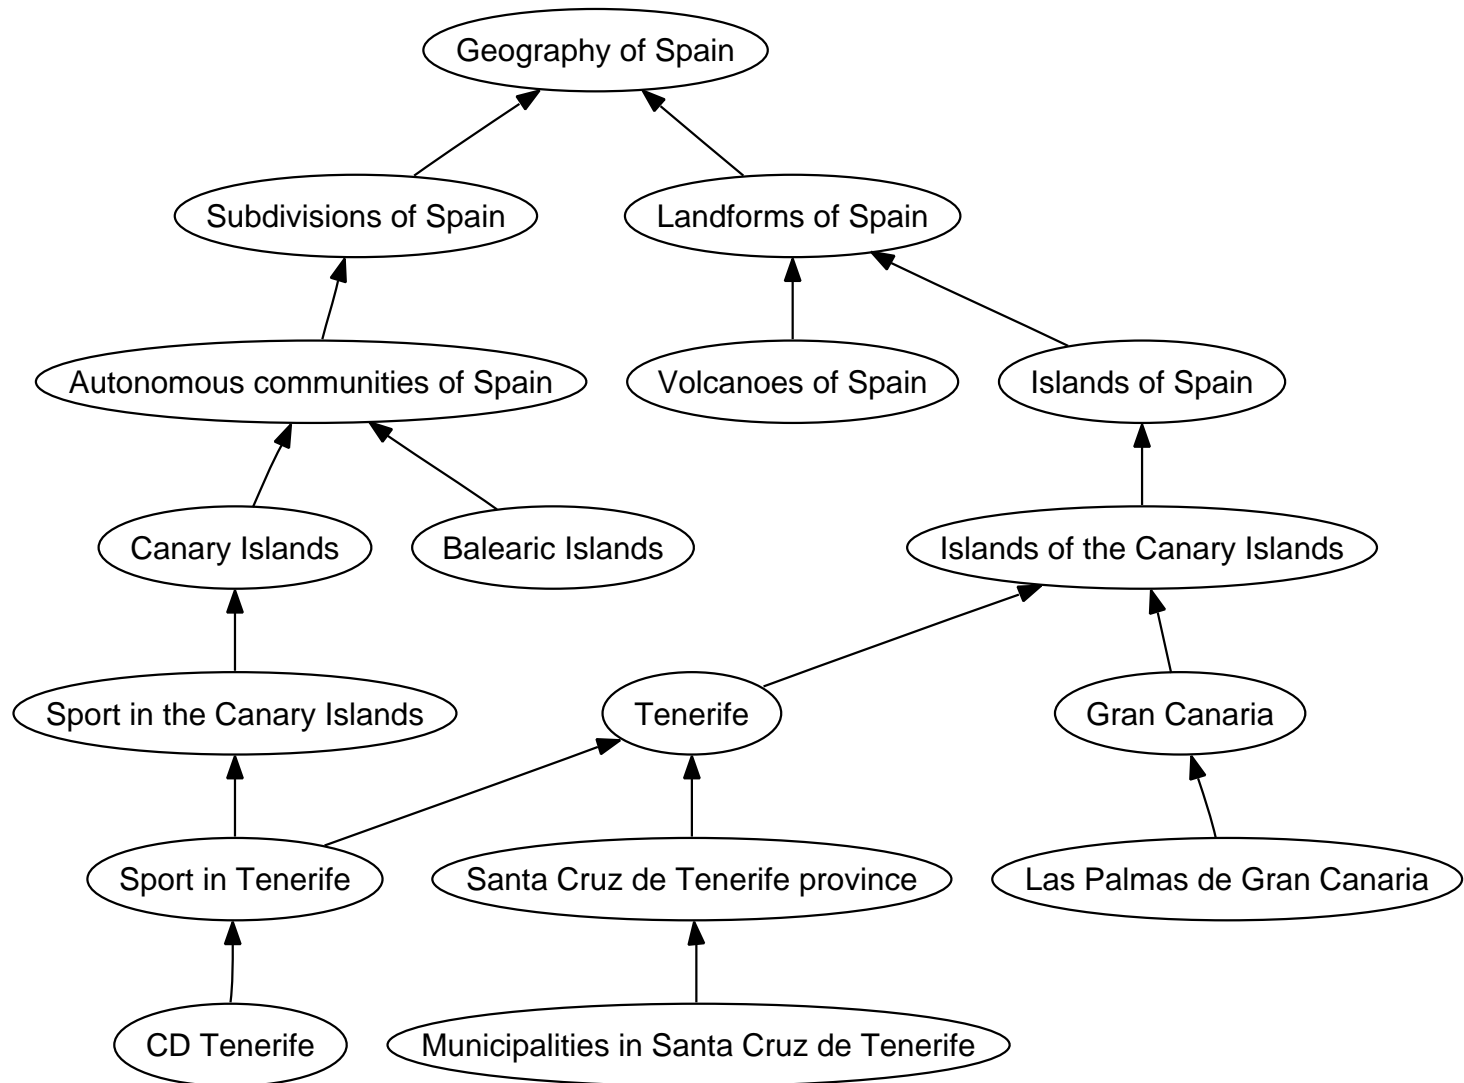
Geography of Spain

Subdivisions of Spain

Landforms of Spain

Autonomous communities of Spain

Volcanoes of Spain

Islands of Spain

Canary Islands

Balearic Islands

Islands of the Canary Islands

Sport in the Canary Islands

Tenerife

Gran Canaria

Sport in Tenerife

Santa Cruz de Tenerife province

Las Palmas de Gran Canaria

CD Tenerife

Municipalities in Santa Cruz de Tenerife